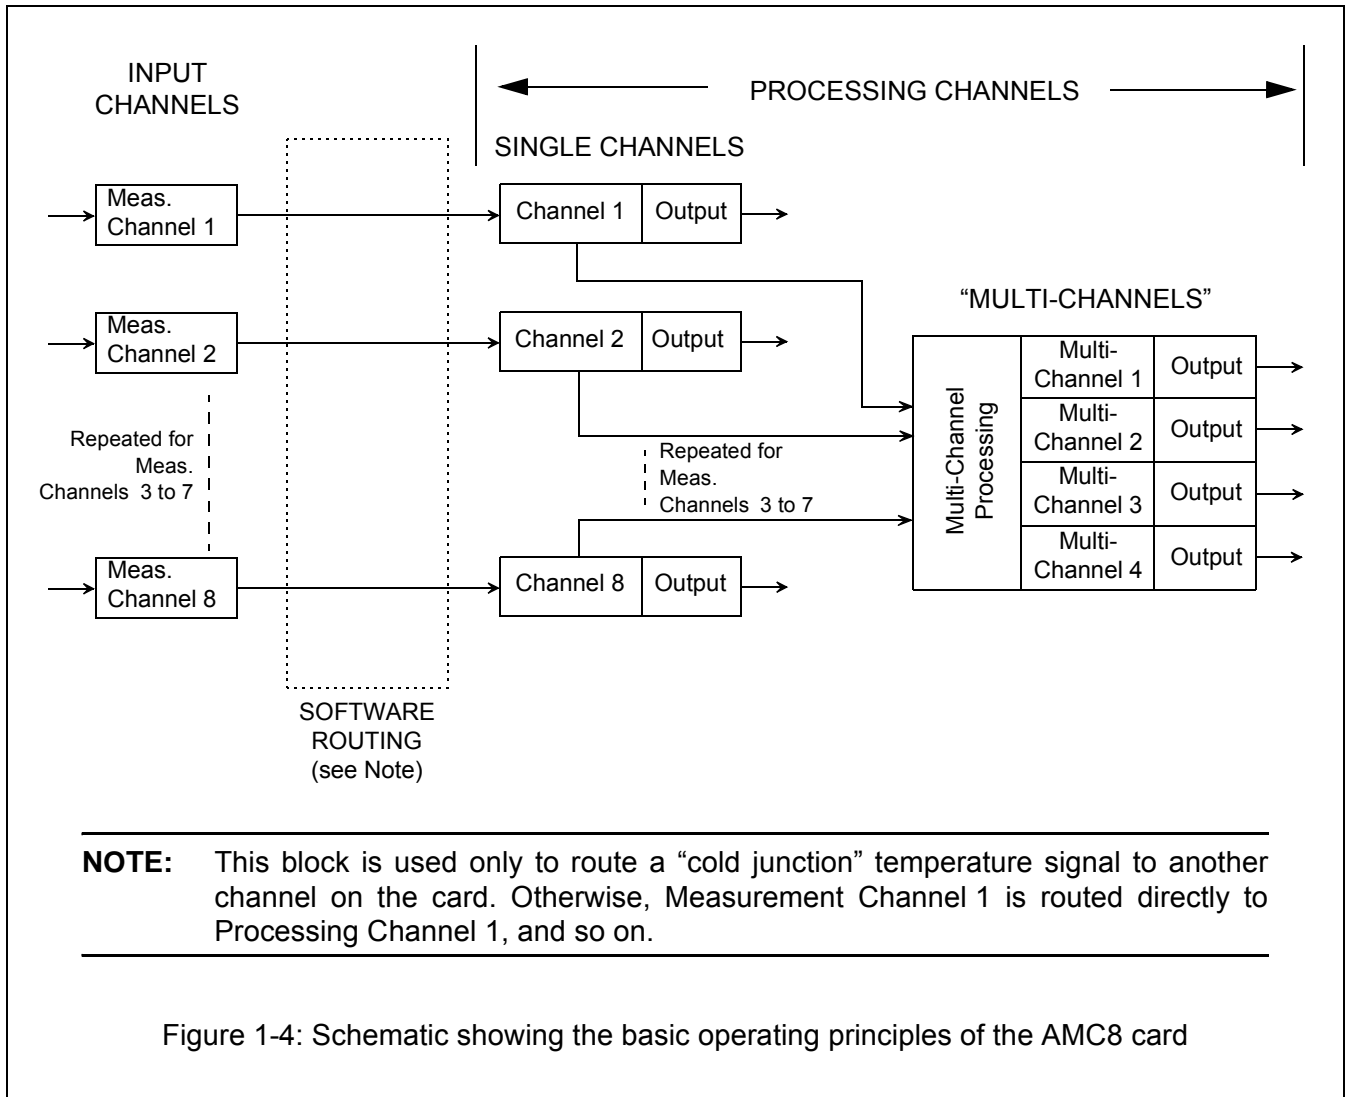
INPUT CHANNELS

PROCESSING CHANNELS

SINGLE CHANNELS

Meas. Channel 1

Channel 1

Output

"MULTI-CHANNELS"

Meas. Channel 2

Channel 2

Output

Multi-Channel Processing

Multi-Channel 1

Output

Multi-Channel 2

Output

Repeated for Meas. Channels 3 to 7

Repeated for Meas. Channels 3 to 7

Multi-Channel 3

Output

Multi-Channel 4

Output

Meas. Channel 8

Channel 8

Output

SOFTWARE ROUTING (see Note)

**NOTE:** This block is used only to route a "cold junction" temperature signal to another channel on the card. Otherwise, Measurement Channel 1 is routed directly to Processing Channel 1, and so on.

Figure 1-4: Schematic showing the basic operating principles of the AMC8 card